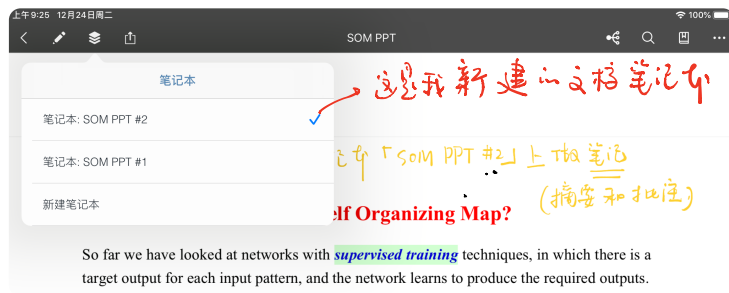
上午9:25 12月24日周二

100%

SOM PPT

笔记本

笔记本: SOM PPT #2

笔记本: SOM PPT #1

新建笔记本

这是我新建的文档笔记本

记本「SOM PPT #2」上做笔记

(摘要和批注)

elf Organizing Map?

So far we have looked at networks with *supervised training* techniques, in which there is a target output for each input pattern, and the network learns to produce the required outputs.